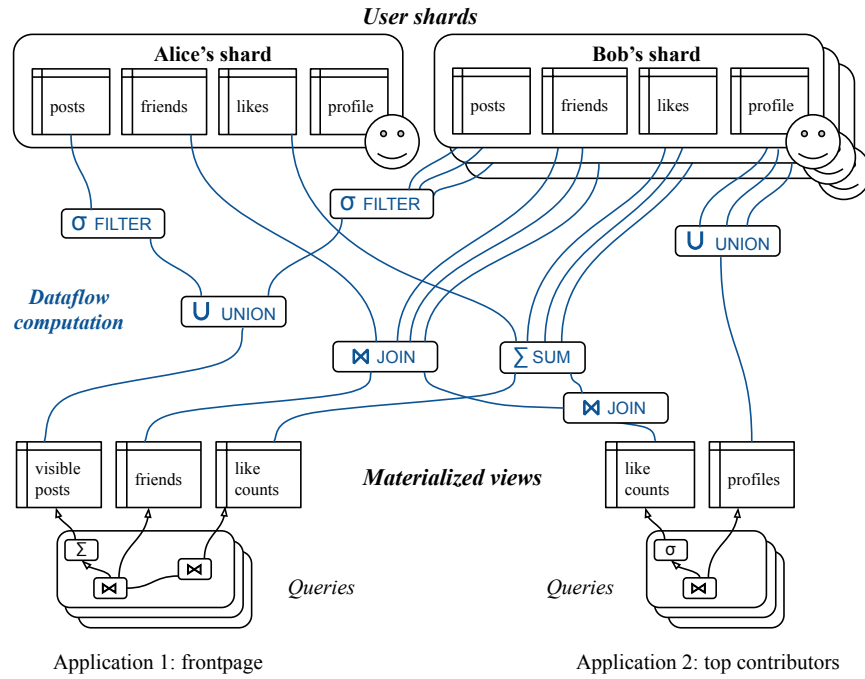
User shards

Alice's shard

posts

friends

likes

profile

Bob's shard

posts

friends

likes

profile

$\sigma$ FILTER

$\sigma$ FILTER

$\cup$ UNION

Dataflow computation

$\cup$ UNION

$\bowtie$ JOIN

$\sum$ SUM

$\bowtie$ JOIN

visible posts

friends

like counts

Materialized views

like counts

profiles

$\Sigma$

$\bowtie$

$\bowtie$

Queries

Queries

$\sigma$

$\bowtie$

Application 1: frontpage

Application 2: top contributors